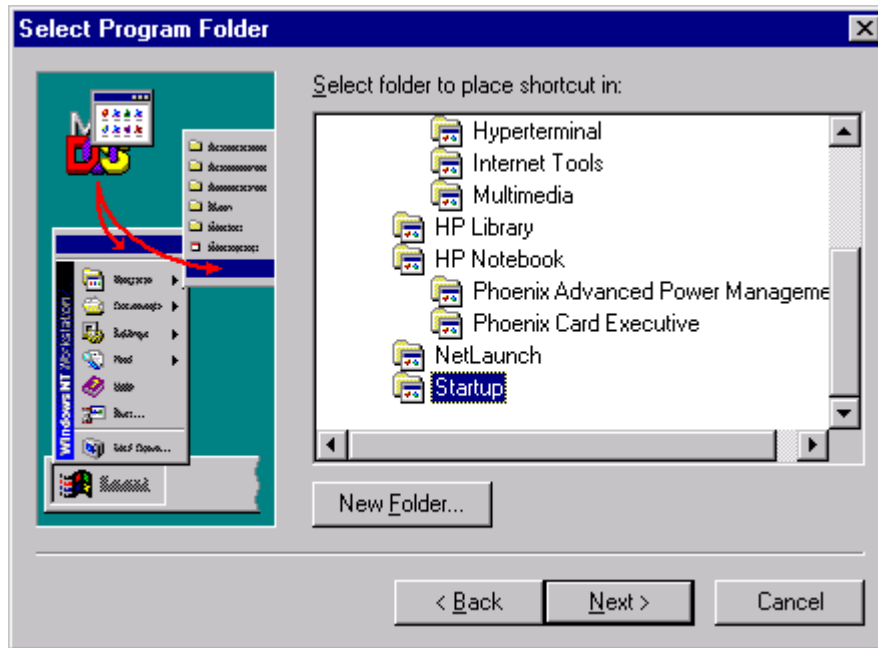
Select Program Folder

Windows NT Workstation

Select folder to place shortcut in:

Hyperterminal
Internet Tools
Multimedia
HP Library
HP Notebook
Phoenix Advanced Power Manageme
Phoenix Card Executive
NetLaunch
Startup

New Folder...

< Back
Next >
Cancel